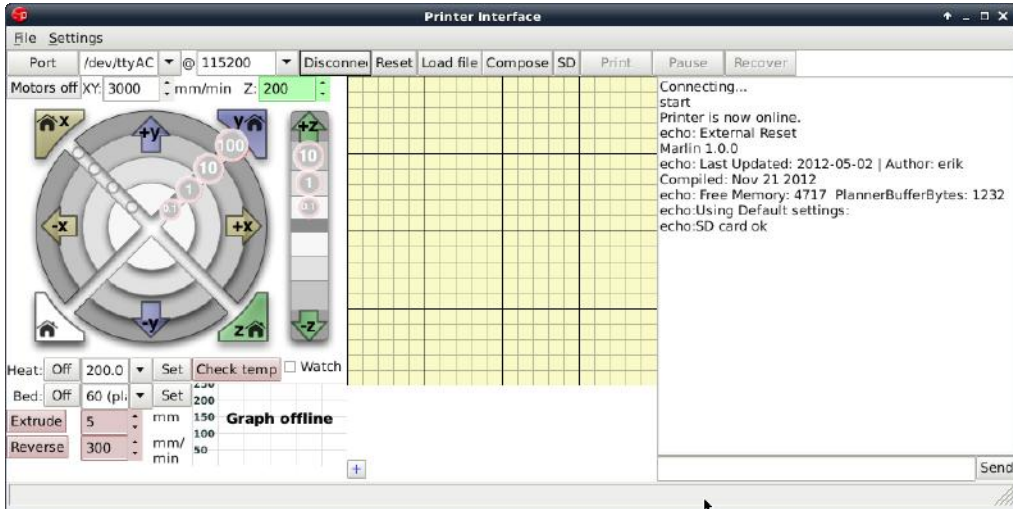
Printer Interface

File Settings

Port /dev/ttyAC @ 115200 Disconne Reset Load file Compose SD Print Pause Recover

Motors off XY: 3000 mm/min Z: 200

X Y +y 100 10 1 0.1 -x +x -y Z +z 10 1 0.1 -z

Heat: Off 200.0 Set Check temp Watch

Bed: Off 60 (pl. Set

Extrude 5 mm

Reverse 300 mm/ min

250 200 150 100 50

Graph offline

+

Connecting...
start
Printer is now online.
echo: External Reset
Marlin 1.0.0
echo: Last Updated: 2012-05-02 | Author: erik
Compiled: Nov 21 2012
echo: Free Memory: 4717 PlannerBufferBytes: 1232
echo:Using Default settings:
echo:SD card ok

Send